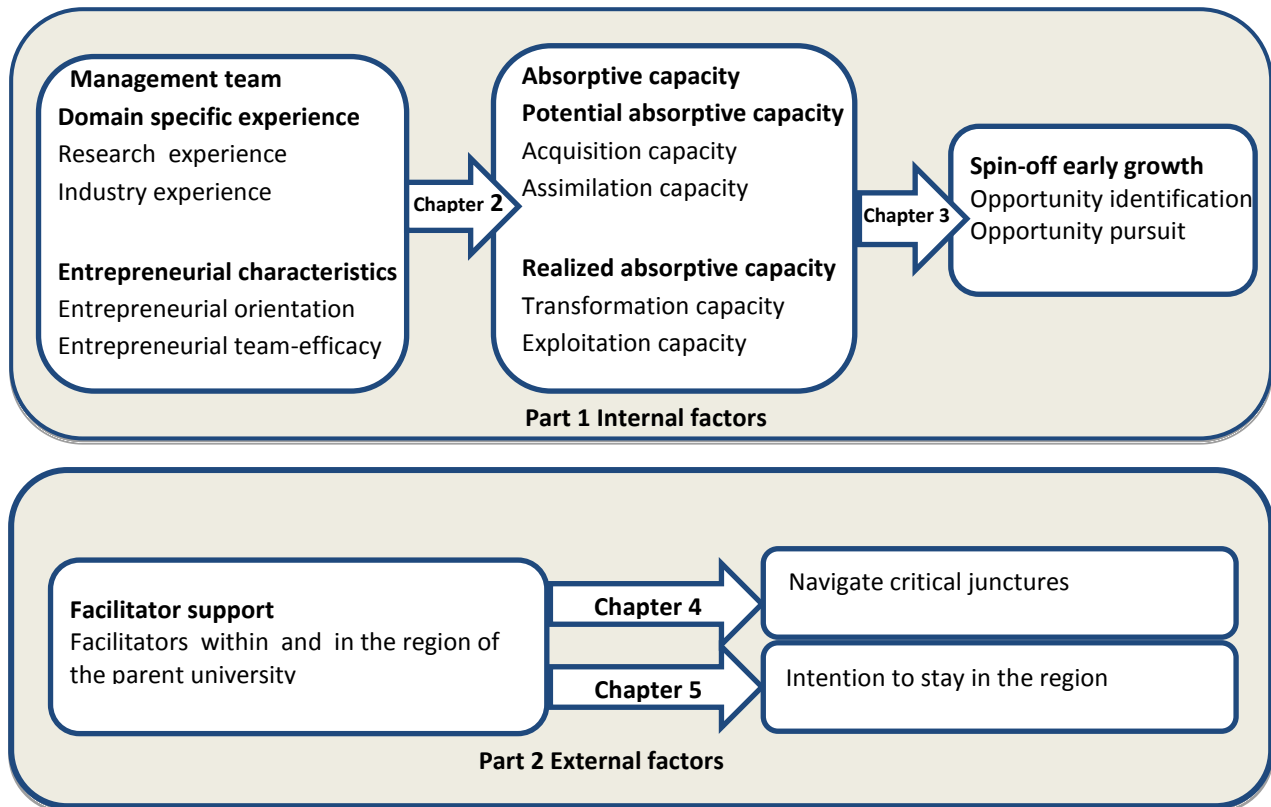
Management team
Domain specific experience
Research experience
Industry experience

Entrepreneurial characteristics
Entrepreneurial orientation
Entrepreneurial team-efficacy

Chapter 2

Absorptive capacity
Potential absorptive capacity
Acquisition capacity
Assimilation capacity

Realized absorptive capacity
Transformation capacity
Exploitation capacity

Chapter 3

Spin-off early growth
Opportunity identification
Opportunity pursuit

Part 1 Internal factors

Facilitator support
Facilitators within and in the region of the parent university

Chapter 4

Navigate critical junctures

Chapter 5

Intention to stay in the region

Part 2 External factors